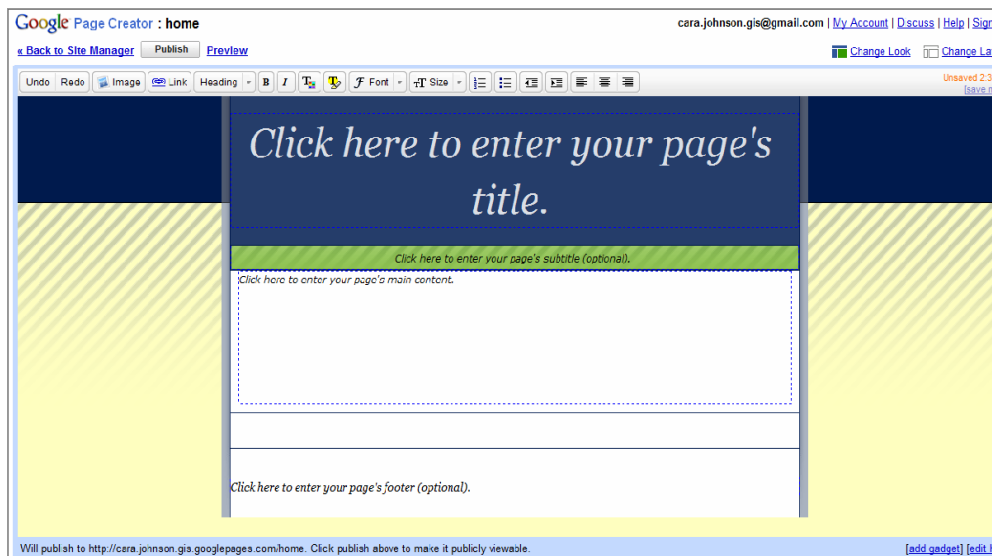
Google Page Creator : home

cara.johnson.gis@gmail.com | My Account | Discuss | Help | Sign

« Back to Site Manager Publish Preview

Change Look Change La

Undo Redo Image Link Heading B I T T Font T Size

Unsaved 2:3
[save n

Click here to enter your page's title.

Click here to enter your page's subtitle (optional).

Click here to enter your page's main content.

Click here to enter your page's footer (optional).

Will publish to http://cara.johnson.gis.googlepages.com/home. Click publish above to make it publicly viewable.

[add gadget] [edit